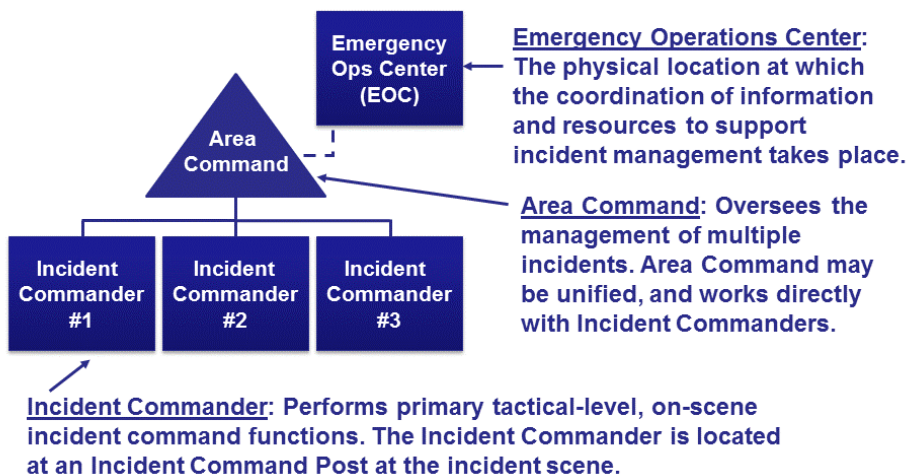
Emergency Ops Center (EOC)

Emergency Operations Center: The physical location at which the coordination of information and resources to support incident management takes place.

Area Command

Area Command: Oversees the management of multiple incidents. Area Command may be unified, and works directly with Incident Commanders.

Incident Commander #1

Incident Commander #2

Incident Commander #3

Incident Commander: Performs primary tactical-level, on-scene incident command functions. The Incident Commander is located at an Incident Command Post at the incident scene.